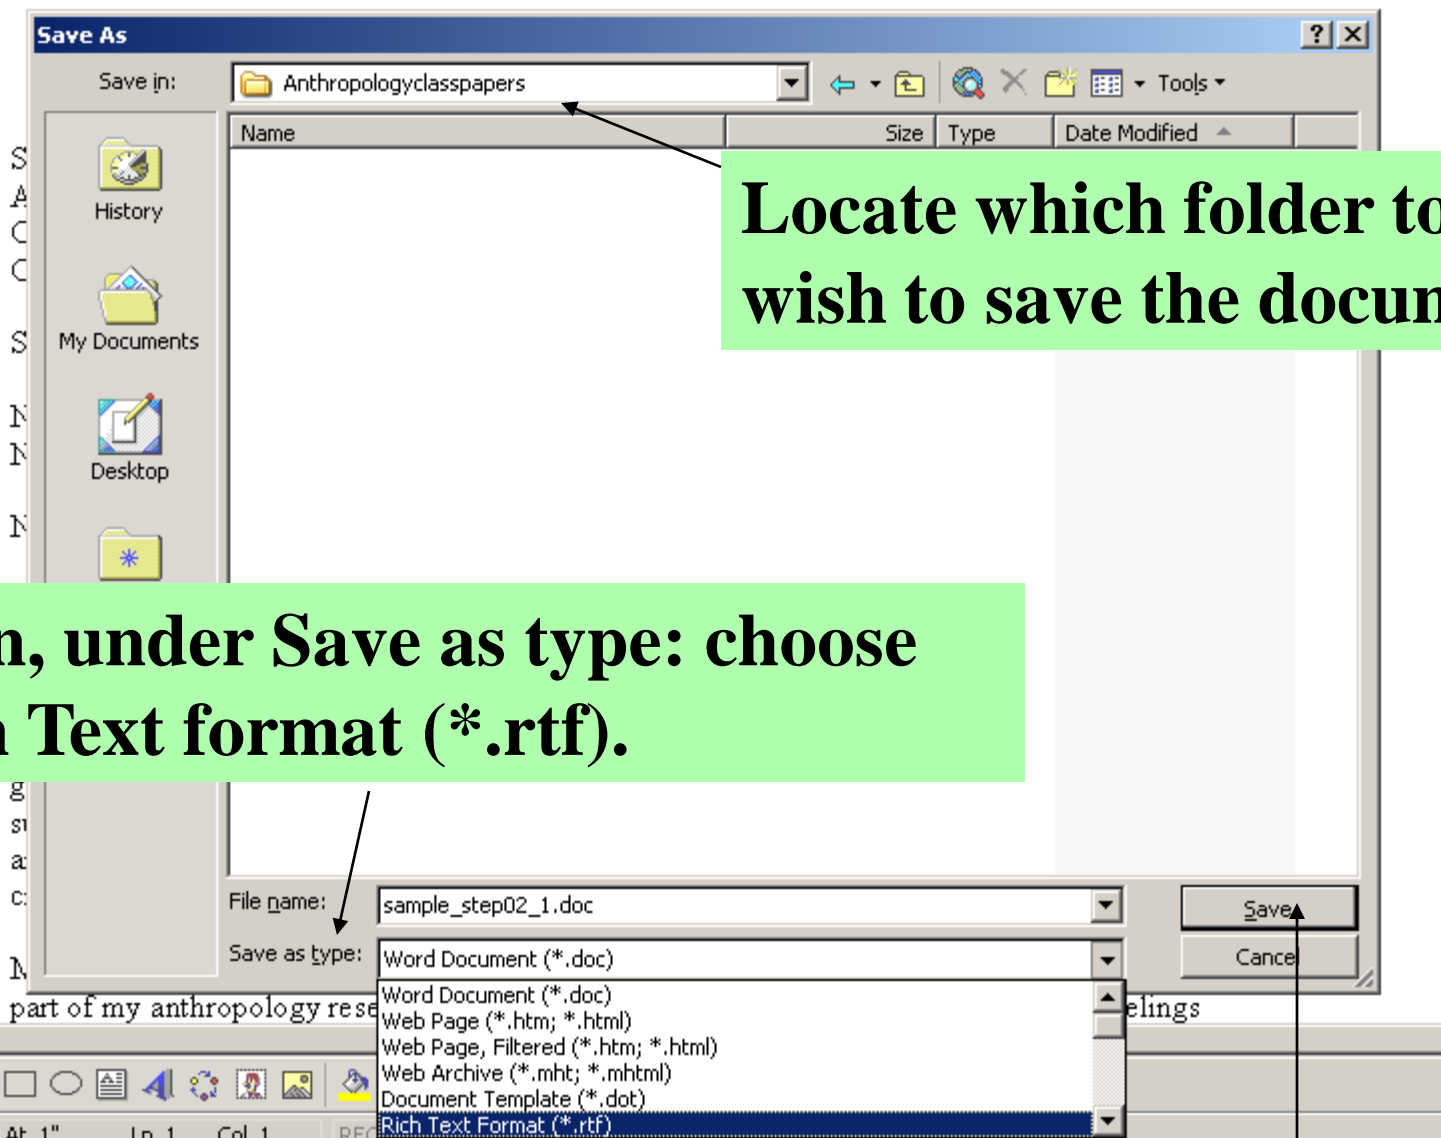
Save As

?

Save in: Anthropologyclasspapers

Tools

Name | Size | Type | Date Modified

History

My Documents

Desktop

Locate which folder to wish to save the docum

n, under Save as type: choose Text format (*.rtf).

File name: sample_step02_1.doc

Save as type: Word Document (*.doc)

Save

Cance

Word Document (*.doc)
Web Page (*.htm; *.html)
Web Page, Filtered (*.htm; *.html)
Web Archive (*.mht; *.mhtml)
Document Template (*.dot)
Rich Text Format (*.rtf)

part of my anthropology rese

elings

At 1" Ln 1 Col 1 REC